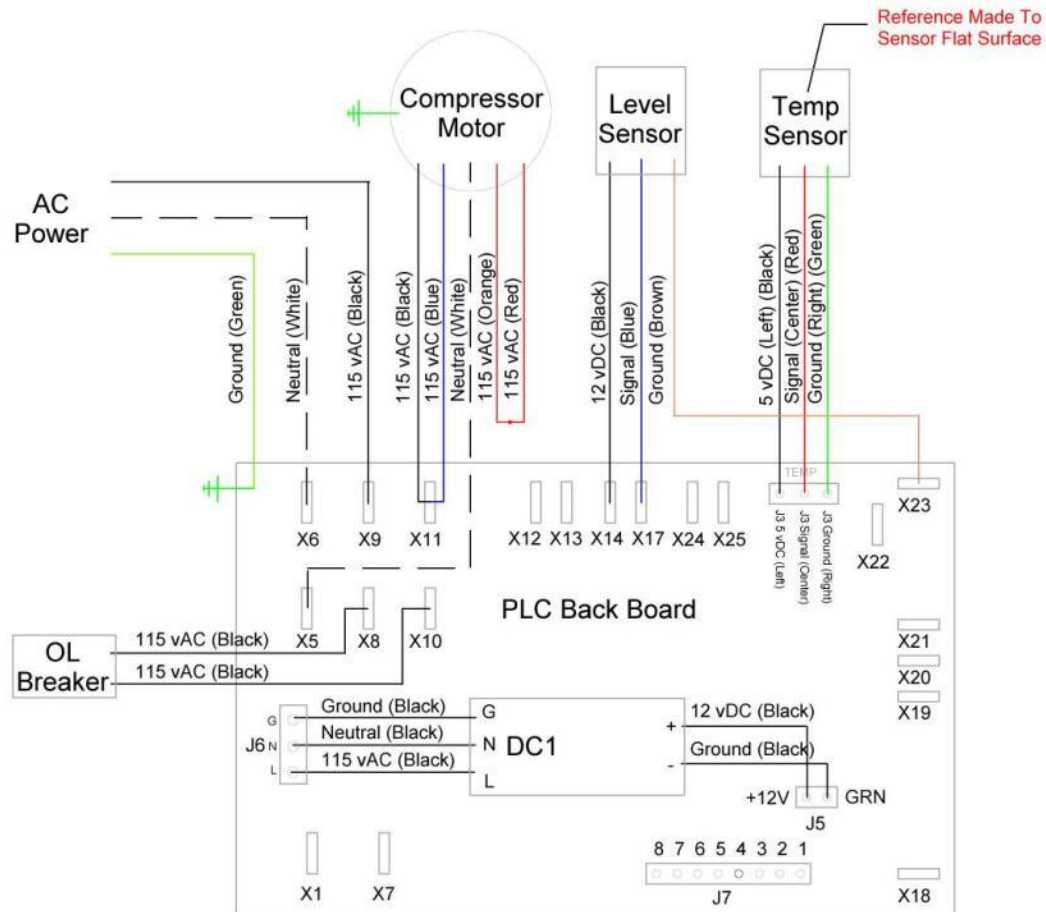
Reference Made To Sensor Flat Surface

Compressor Motor

Level Sensor

Temp Sensor

AC Power

Ground (Green)

Neutral (White)

115 vAC (Black)

115 vAC (Black)

115 vAC (Blue)

Neutral (White)

115 vAC (Orange)

115 vAC (Red)

12 vDC (Black)

Signal (Blue)

Ground (Brown)

5 vDC (Left) (Black)

Signal (Center) (Red)

Ground (Right) (Green)

TEMP

X6 X9 X11 X12 X13 X14 X17 X24 X25

J3 5 vDC (Left)

J3 Signal (Center)

J3 Ground (Right)

X23

X22

PLC Back Board

X5 X8 X10

OL Breaker

115 vAC (Black)

115 vAC (Black)

X21

X20

X19

G N L

J6

Ground (Black)

Neutral (Black)

115 vAC (Black)

G

N

L

DC1

+

-

12 vDC (Black)

Ground (Black)

+12V GRN

J5

8 7 6 5 4 3 2 1

J7

X1 X7

X18